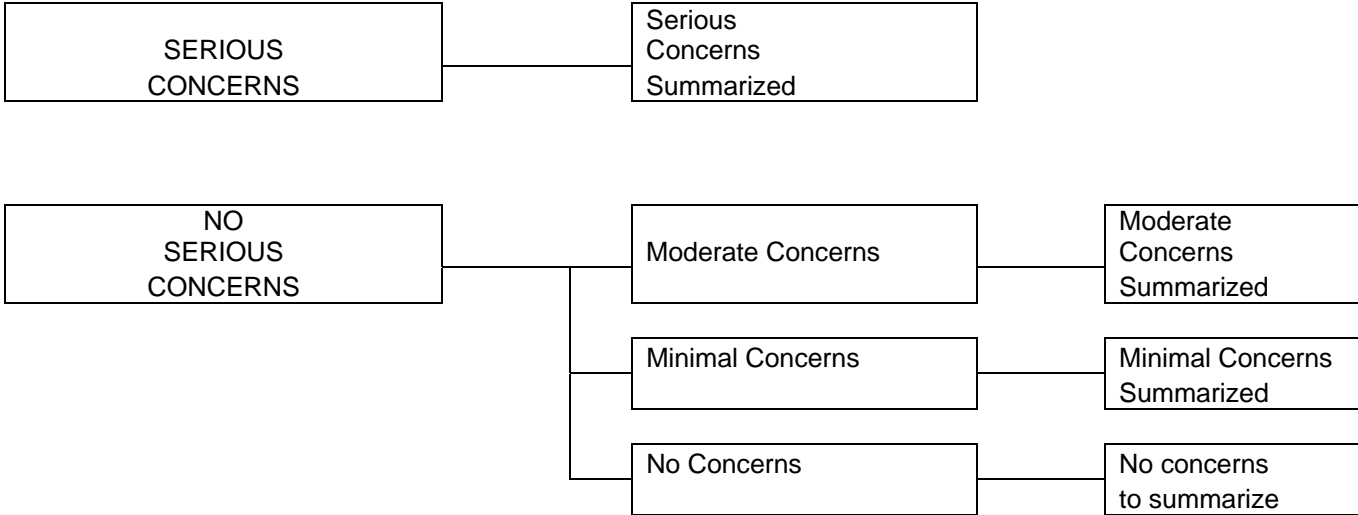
SERIOUS CONCERNS

Serious Concerns Summarized

NO SERIOUS CONCERNS

Moderate Concerns

Moderate Concerns Summarized

Minimal Concerns

Minimal Concerns Summarized

No Concerns

No concerns to summarize